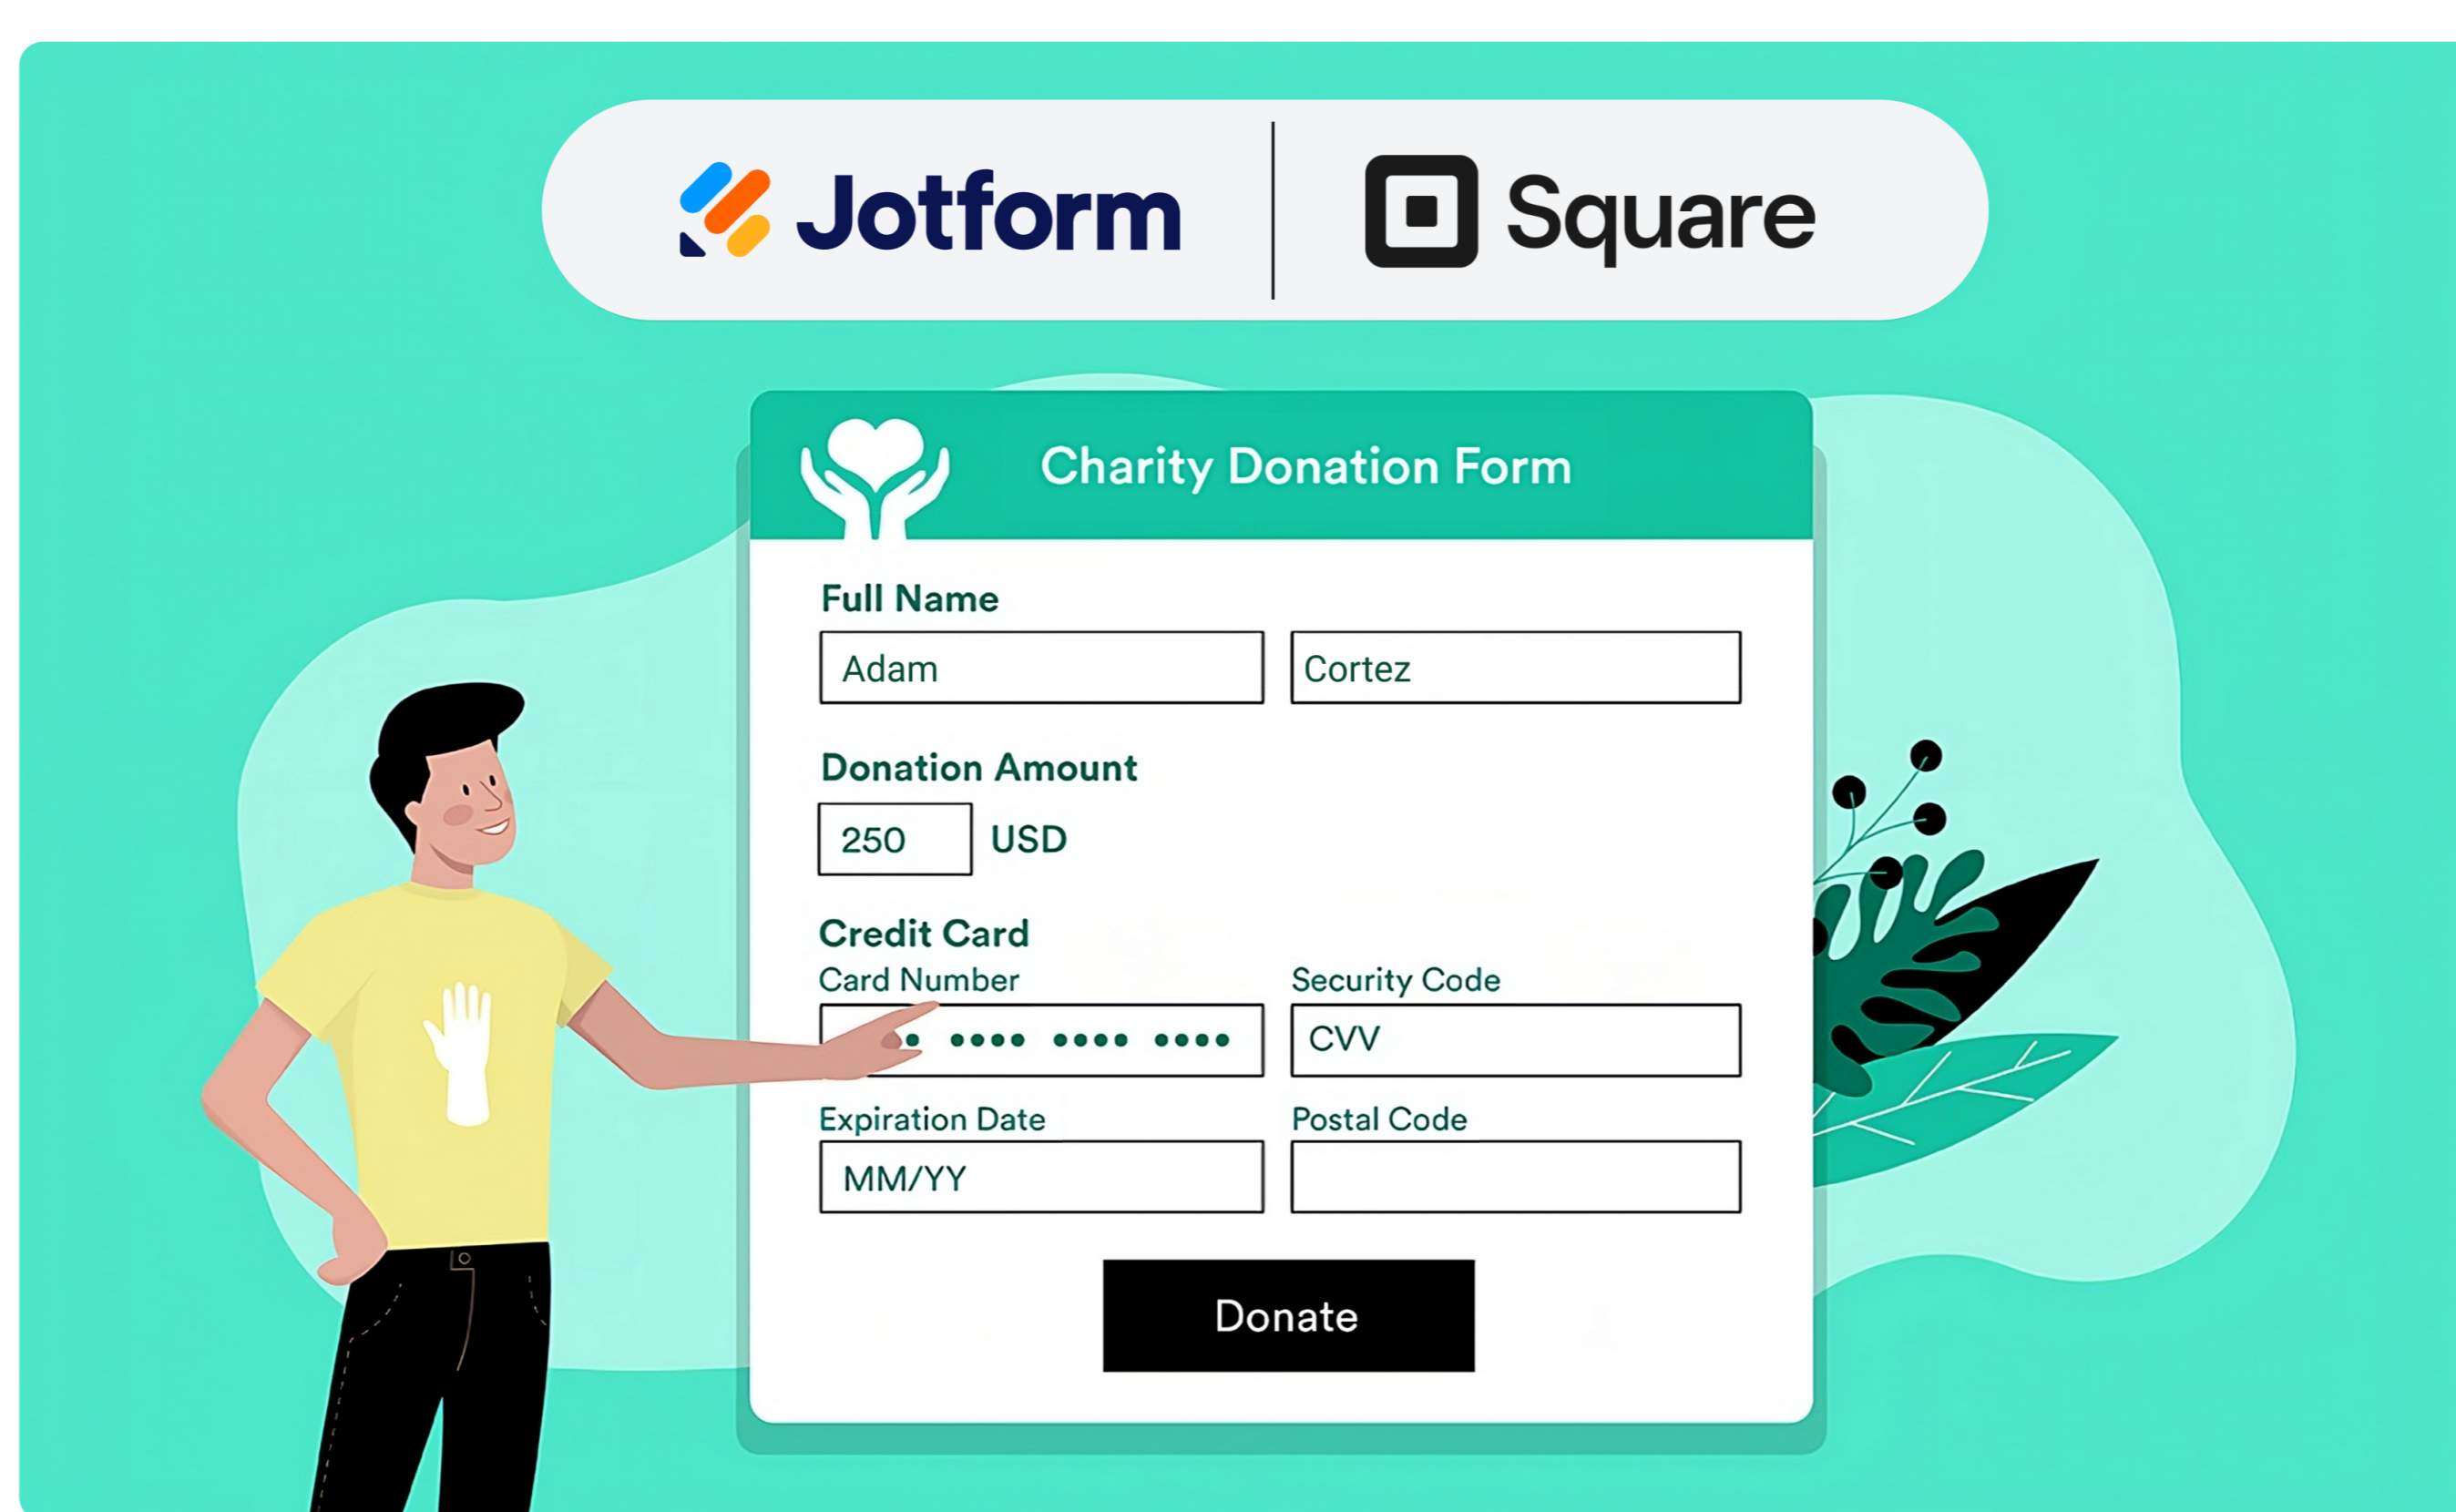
Jotform | Square

Charity Donation Form

Full Name

Adam

Cortez

Donation Amount

250 USD

Credit Card

Card Number

•• •••• •••• ••••

Security Code

CVV

Expiration Date

MM/YY

Postal Code

Donate